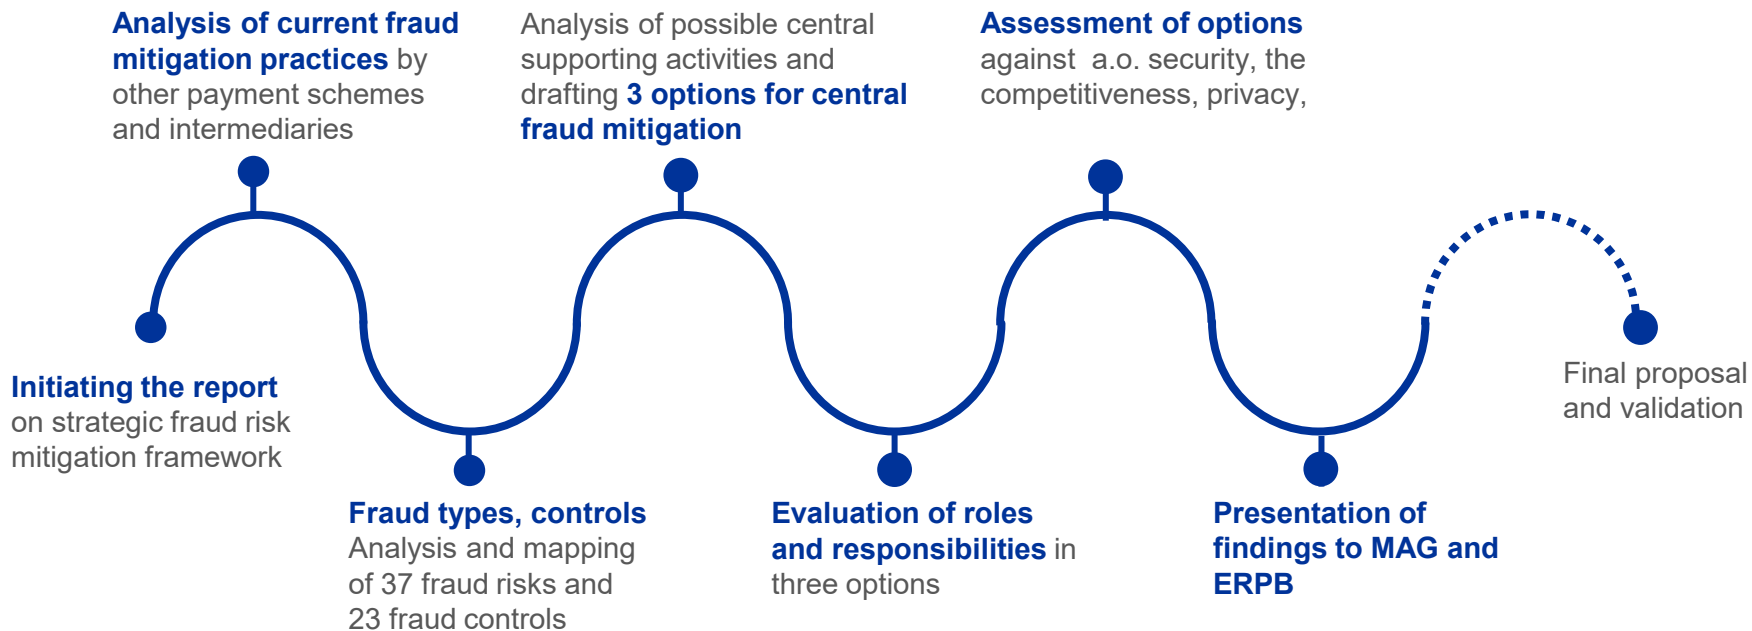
Initiating the report on strategic fraud risk mitigation framework

Analysis of current fraud mitigation practices by other payment schemes and intermediaries

Fraud types, controls
Analysis and mapping of 37 fraud risks and 23 fraud controls

Analysis of possible central supporting activities and drafting 3 options for central fraud mitigation

Evaluation of roles and responsibilities in three options

Assessment of options against a.o. security, the competitiveness, privacy,

Presentation of findings to MAG and ERPB

Final proposal and validation